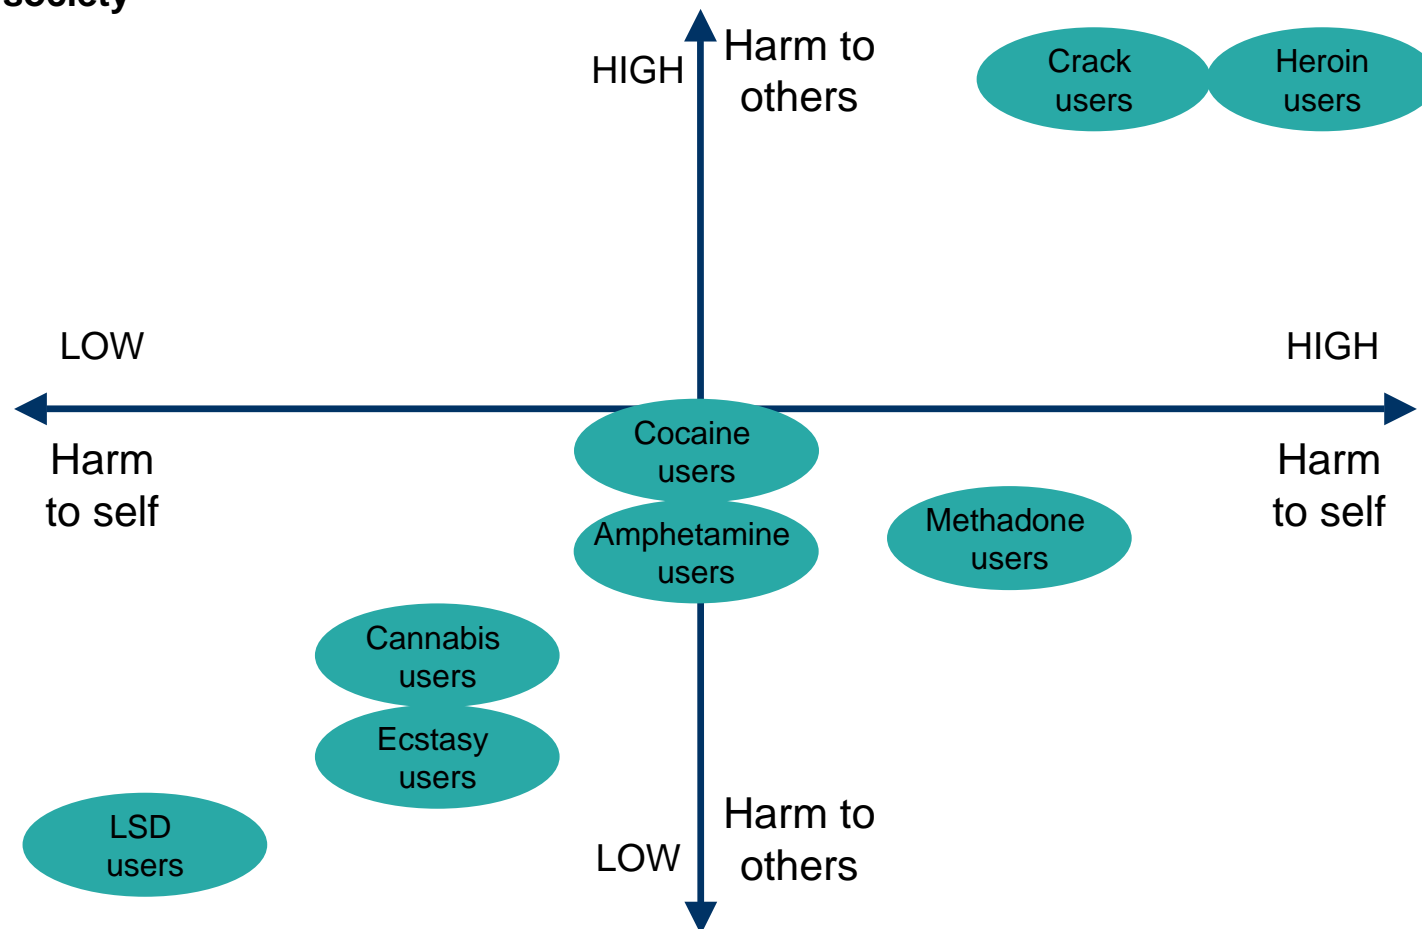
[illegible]

HIGH

Harm to others

Crack users

Heroin users

LOW

HIGH

Harm to self

Harm to self

Cocaine users

Amphetamine users

Methadone users

Cannabis users

Ecstasy users

LSD users

LOW

Harm to others